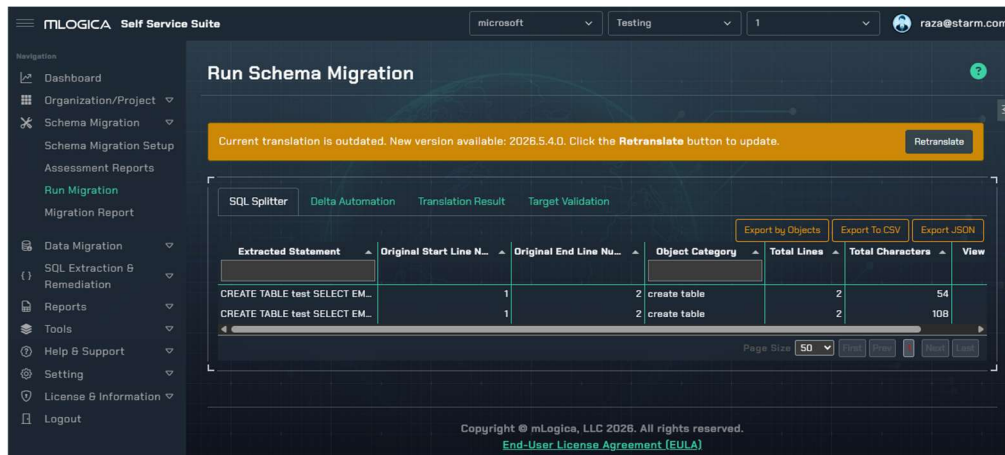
mLOGICA Self Service Suite

microsoft
Testing
1
raza@starm.com

Navigation
Dashboard
Organization/Project
Schema Migration
Schema Migration Setup
Assessment Reports
Run Migration
Migration Report
Data Migration
SQL Extraction & Remediation
Reports
Tools
Help & Support
Setting
License & Information
Logout

Run Schema Migration

?

Current translation is outdated. New version available: 2026.5.4.0. Click the **Retranslate** button to update.

Retranslate

SQL Splitter | Delta Automation | Translation Result | Target Validation

Export by Objects | Export To CSV | Export JSON

| Extracted Statement | Original Start Line N... | Original End Line Nu... | Object Category | Total Lines | Total Characters | View |
|---|---|---|---|---|---|---|
| CREATE TABLE test SELECT EM... | 1 | 2 | create table | 2 | 54 | |
| CREATE TABLE test SELECT EM... | 1 | 2 | create table | 2 | 108 | |

Page Size 50 First Prev 1 Next Last

Copyright © mLogica, LLC 2026. All rights reserved.
End-User License Agreement (EULA)